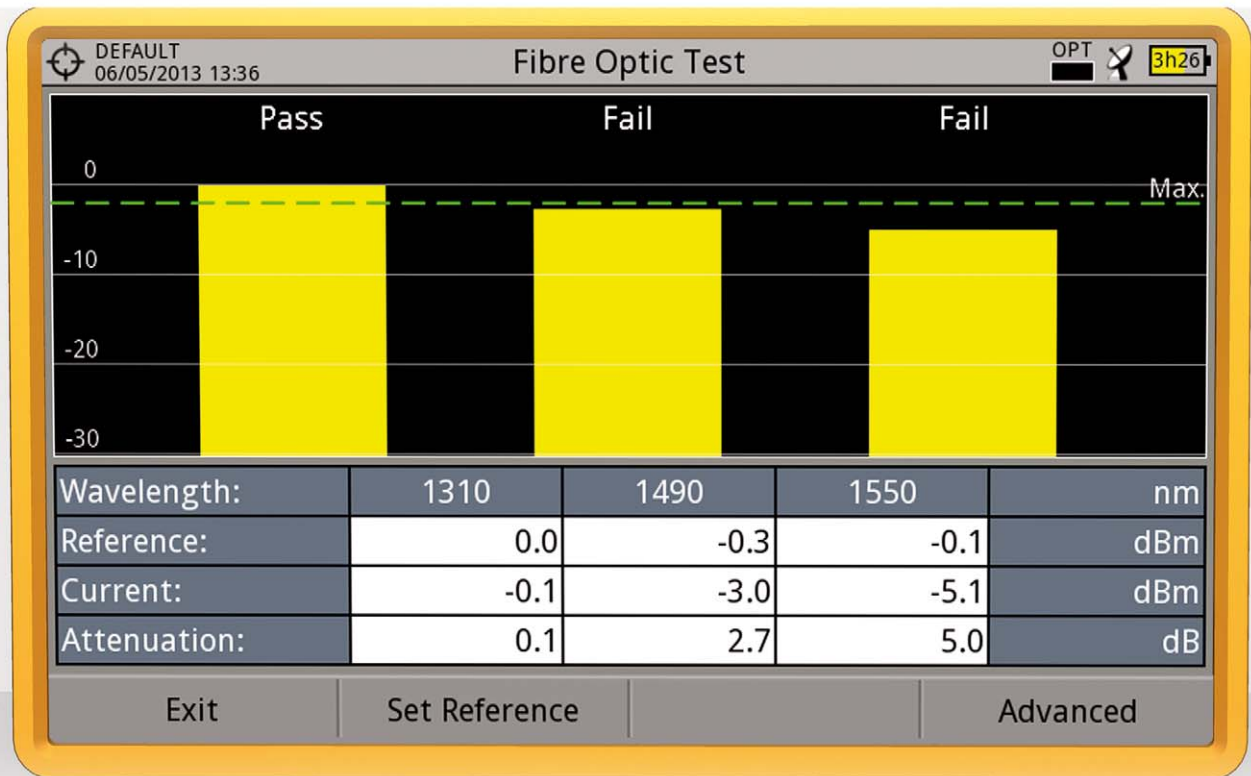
DEFAULT
06/05/2013 13:36

Fibre Optic Test

OPT

3h26

Pass

Fail

Fail

0

Max.

-10

-20

-30

| Wavelength: | 1310 | 1490 | 1550 | nm |
|---|---|---|---|---|
| Reference: | 0.0 | -0.3 | -0.1 | dBm |
| Current: | -0.1 | -3.0 | -5.1 | dBm |
| Attenuation: | 0.1 | 2.7 | 5.0 | dB |

Exit

Set Reference

Advanced